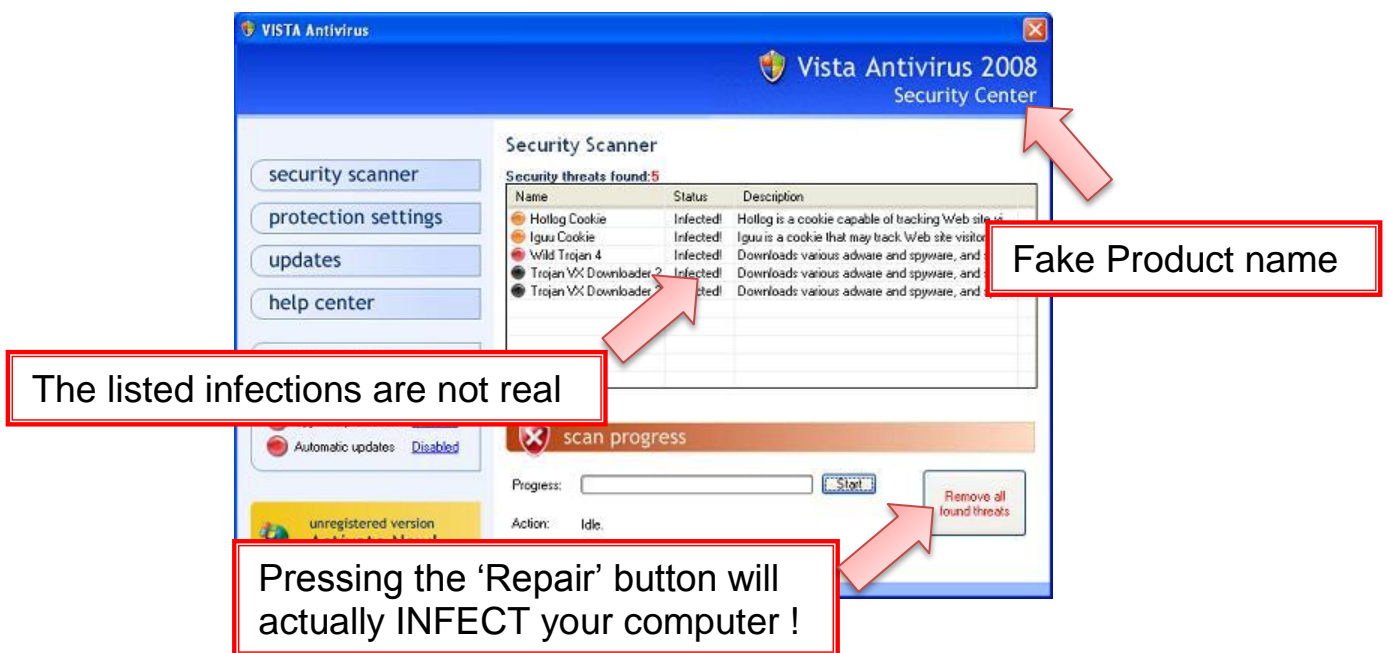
VISTA Antivirus

Vista Antivirus 2008
Security Center

security scanner
protection settings
updates
help center

Security Scanner

Security threats found:5

| Name | Status | Description |
|---|---|---|
| Hollog Cookie | Infected! | Hollog is a cookie capable of tracking Web site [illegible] |
| Iguu Cookie | Infected! | Iguu is a cookie that may track Web site visitor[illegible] |
| Wild Trojan 4 | Infected! | Downloads various adware and spyware, and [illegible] |
| Trojan VX Downloader 2 | Infected! | Downloads various adware and spyware, and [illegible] |
| Trojan VX Downloader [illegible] | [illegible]ected! | Downloads various adware and spyware, and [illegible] |

Fake Product name

The listed infections are not real

Automatic updates Disabled

scan progress

Progress: Start

Remove all found threats

Action: Idle.

unregistered version

Pressing the ‘Repair’ button will actually INFECT your computer !